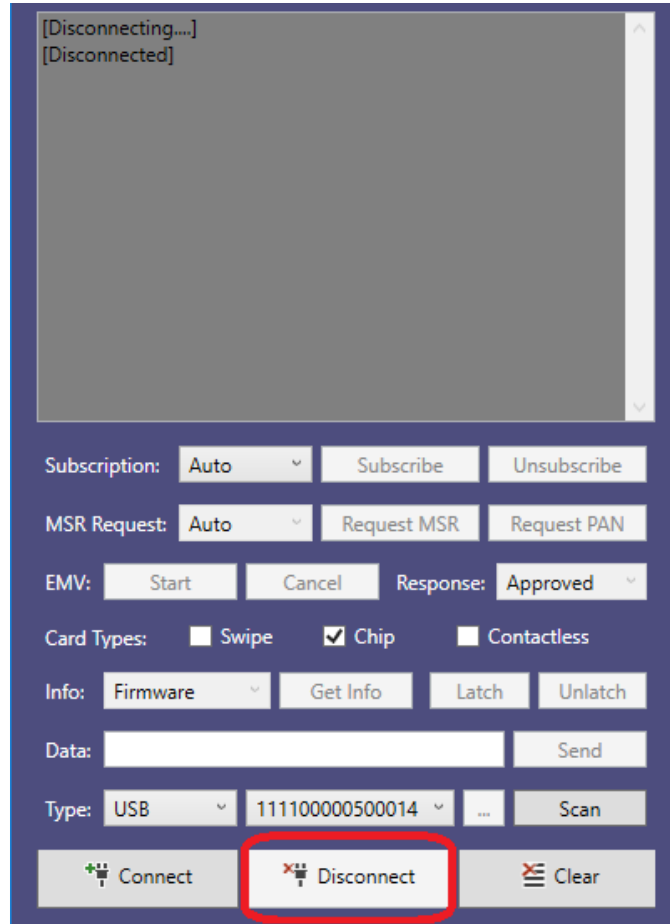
[Disconnecting....]
[Disconnected]

Subscription: Auto Subscribe Unsubscribe

MSR Request: Auto Request MSR Request PAN

EMV: Start Cancel Response: Approved

Card Types: Swipe Chip Contactless

Info: Firmware Get Info Latch Unlatch

Data: Send

Type: USB 111100000500014 ... Scan

Connect Disconnect Clear